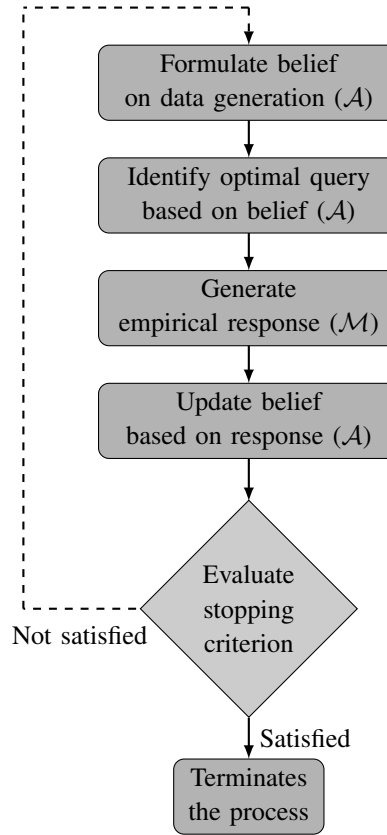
Formulate belief on data generation ($\mathcal{A}$)

Identify optimal query based on belief ($\mathcal{A}$)

Generate empirical response ($\mathcal{M}$)

Update belief based on response ($\mathcal{A}$)

Evaluate stopping criterion

Not satisfied

Satisfied

Terminates the process